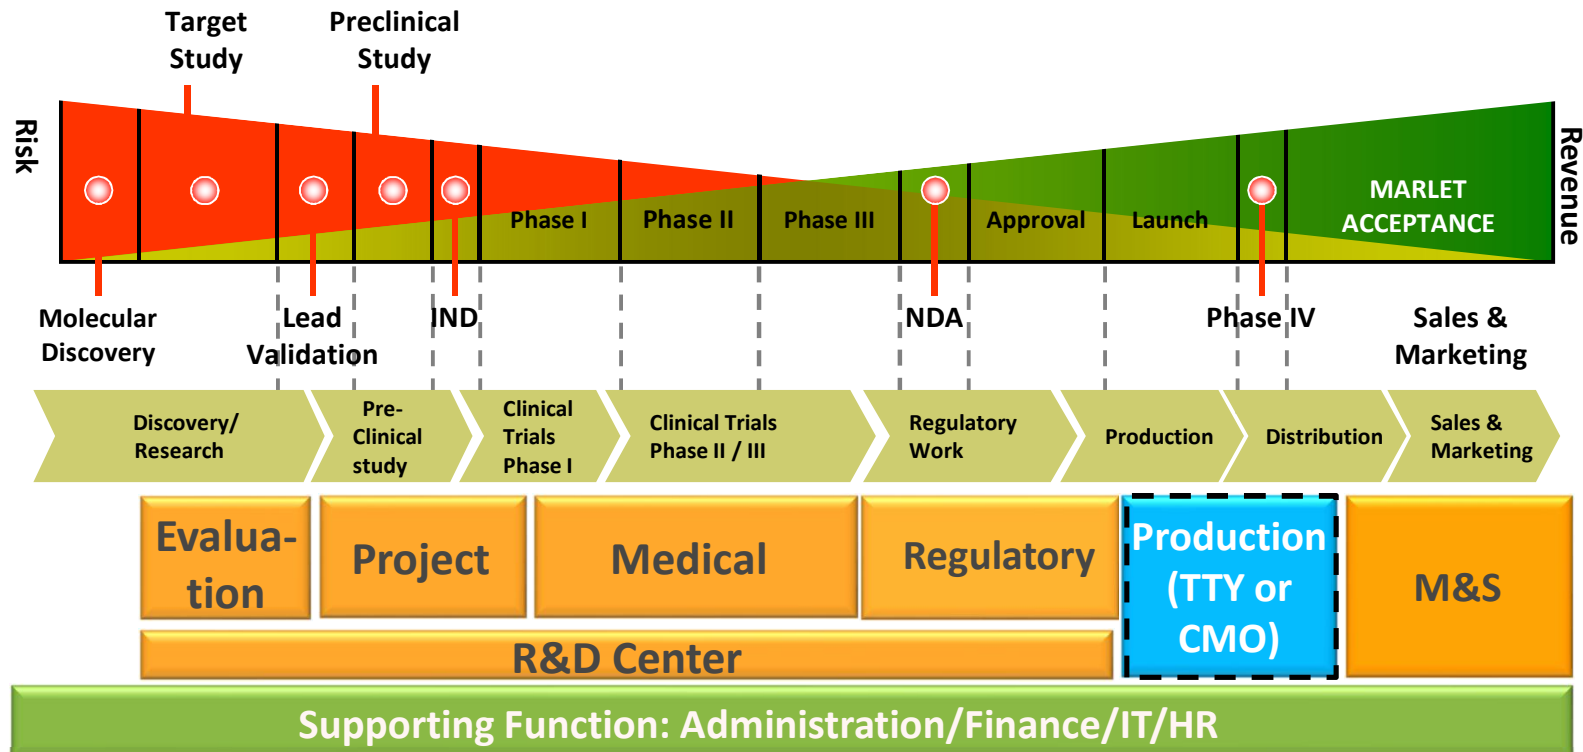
Target Study

Preclinical Study

Risk

Phase I

Phase II

Phase III

Approval

Launch

MARLET ACCEPTANCE

Revenue

Molecular Discovery

Lead Validation

IND

NDA

Phase IV

Sales & Marketing

Discovery/ Research

Pre-Clinical study

Clinical Trials Phase I

Clinical Trials Phase II / III

Regulatory Work

Production

Distribution

Sales & Marketing

Evaluation

Project

Medical

Regulatory

Production (TTY or CMO)

M&S

R&D Center

Supporting Function: Administration/Finance/IT/HR